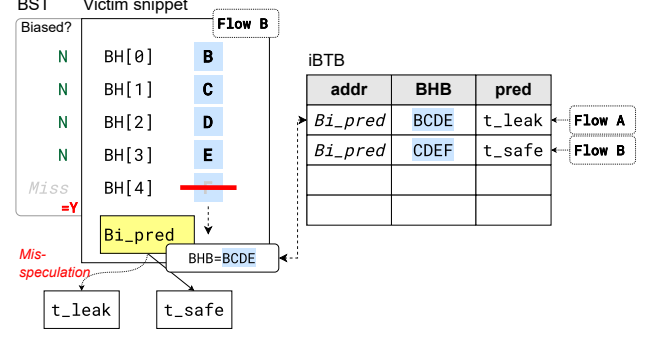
BST Victim snippet

Biased?

Flow B

N BH[0] B

N BH[1] C

N BH[2] D

N BH[3] E

Miss BH[4] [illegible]

=Y

Bi_pred

Mis-speculation

BHB=BCDE

t_leak

t_safe

iBTB

| addr | BHB | pred |
|---|---|---|
| *Bi_pred* | BCDE | t_leak |
| *Bi_pred* | CDEF | t_safe |
| | | |
| | | |

Flow A

Flow B